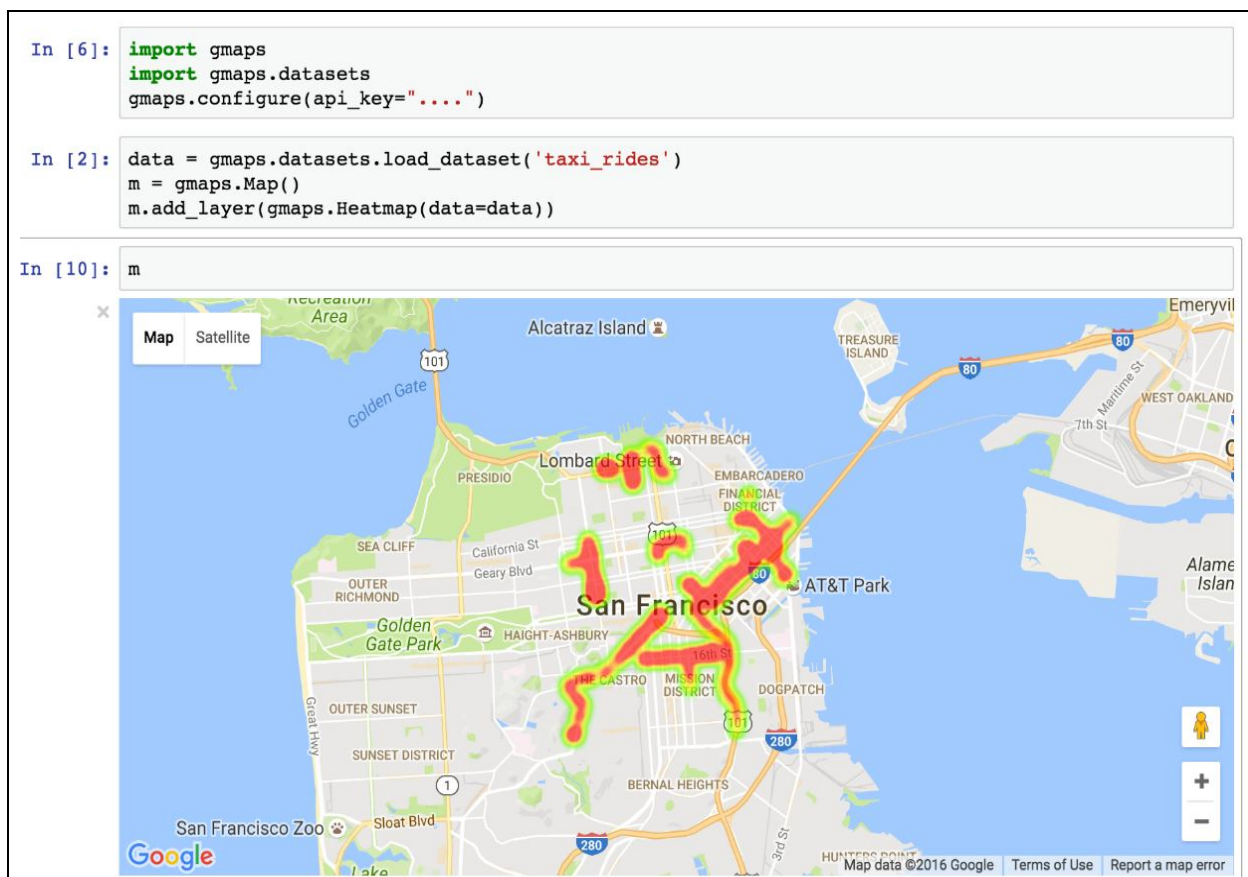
In [6]: import gmaps
import gmaps.datasets
gmaps.configure(api_key="....")

In [2]: data = gmaps.datasets.load_dataset('taxi_rides')
m = gmaps.Map()
m.add_layer(gmaps.Heatmap(data=data))

In [10]: m

×

Map Satellite

Recreation Area

Alcatraz Island

Emeryvil

TREASURE ISLAND

80

101

80

Golden Gate

Maritime St

WEST OAKLAND

7th St

NORTH BEACH

Lombard Street

PRESIDIO

EMBARCADERO

FINANCIAL DISTRICT

101

SEA CLIFF

California St

Geary Blvd

80

AT&T Park

Alame Islan

OUTER RICHMOND

San Francisco

Golden Gate Park

HAIGHT-ASHBURY

16th St

THE CASTRO

MISSION DISTRICT

DOGPATCH

Great Hwy

OUTER SUNSET

101

280

SUNSET DISTRICT

1

BERNAL HEIGHTS

San Francisco Zoo

Sloat Blvd

280

3rd St

Google

HUNTERS POINT

Lake

Map data ©2016 Google

Terms of Use

Report a map error